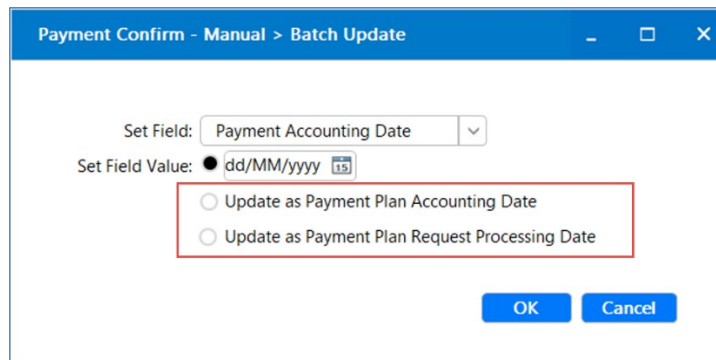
Payment Confirm - Manual > Batch Update

Set Field: Payment Accounting Date

Set Field Value: dd/MM/yyyy 15

Update as Payment Plan Accounting Date

Update as Payment Plan Request Processing Date

OK Cancel